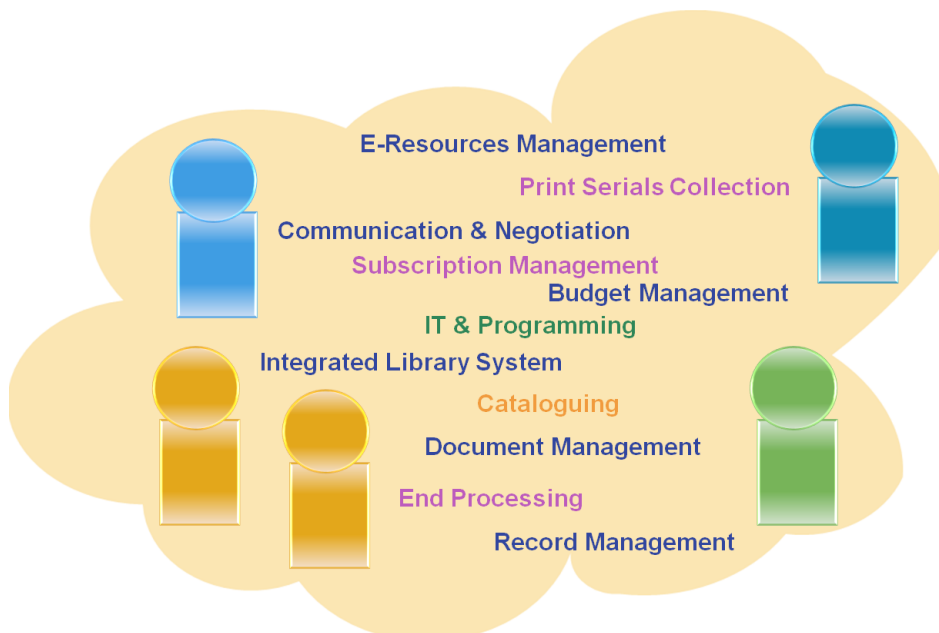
E-Resources Management
Print Serials Collection
Communication & Negotiation
Subscription Management
Budget Management
IT & Programming
Integrated Library System
Cataloguing
Document Management
End Processing
Record Management